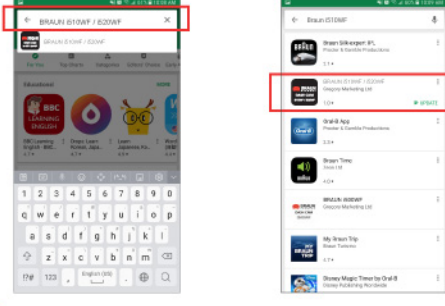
BRAUN IS10WF / IS20WF
BRAUN IS10WF / IS20WF
For you
Top charts
Categories
Editors' Choice
Fam
Educational
MORE
BBC LEARNING ENGLISH
BBC Learning English - Bit
Drops: Learn Korean, Japa
Learn Japanese Ka
Word
1 2 3 4 5 6 7 8 9 0
q w e r t y u i o p
a s d f g h j k l
z x c v b n m
?123
English (US)
.

Braun IS10WF
Braun Silkexpert IPL
Procter & Gamble Productions
BRAUN IS10WF / IS20WF
Gregory Marketing Ltd
UPDATE
Oral-B App
Procter & Gamble Productions
Braun Timer
Braun Ltd
BRAUN IS90WF
Gregory Marketing Ltd
My Braun Trip
Braun Tourisme
Disney Magic Timer by Oral-B
Disney Publishing Worldwide